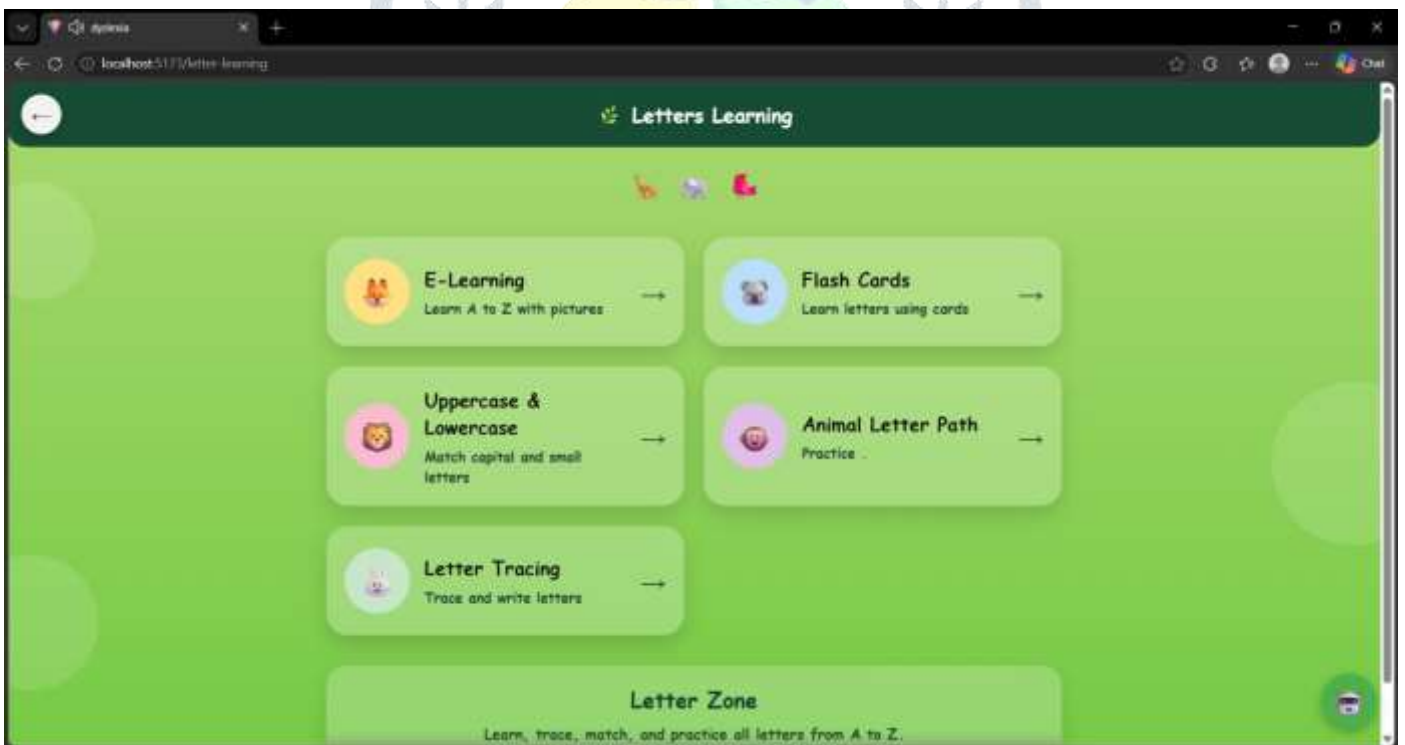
dyslexia

localhost:5173/letter-learning

Chat

Letters Learning

E-Learning
Learn A to Z with pictures
→

Flash Cards
Learn letters using cards
→

Uppercase & Lowercase
Match capital and small letters
→

Animal Letter Path
Practice .
→

Letter Tracing
Trace and write letters
→

Letter Zone
Learn, trace, match, and practice all letters from A to Z.